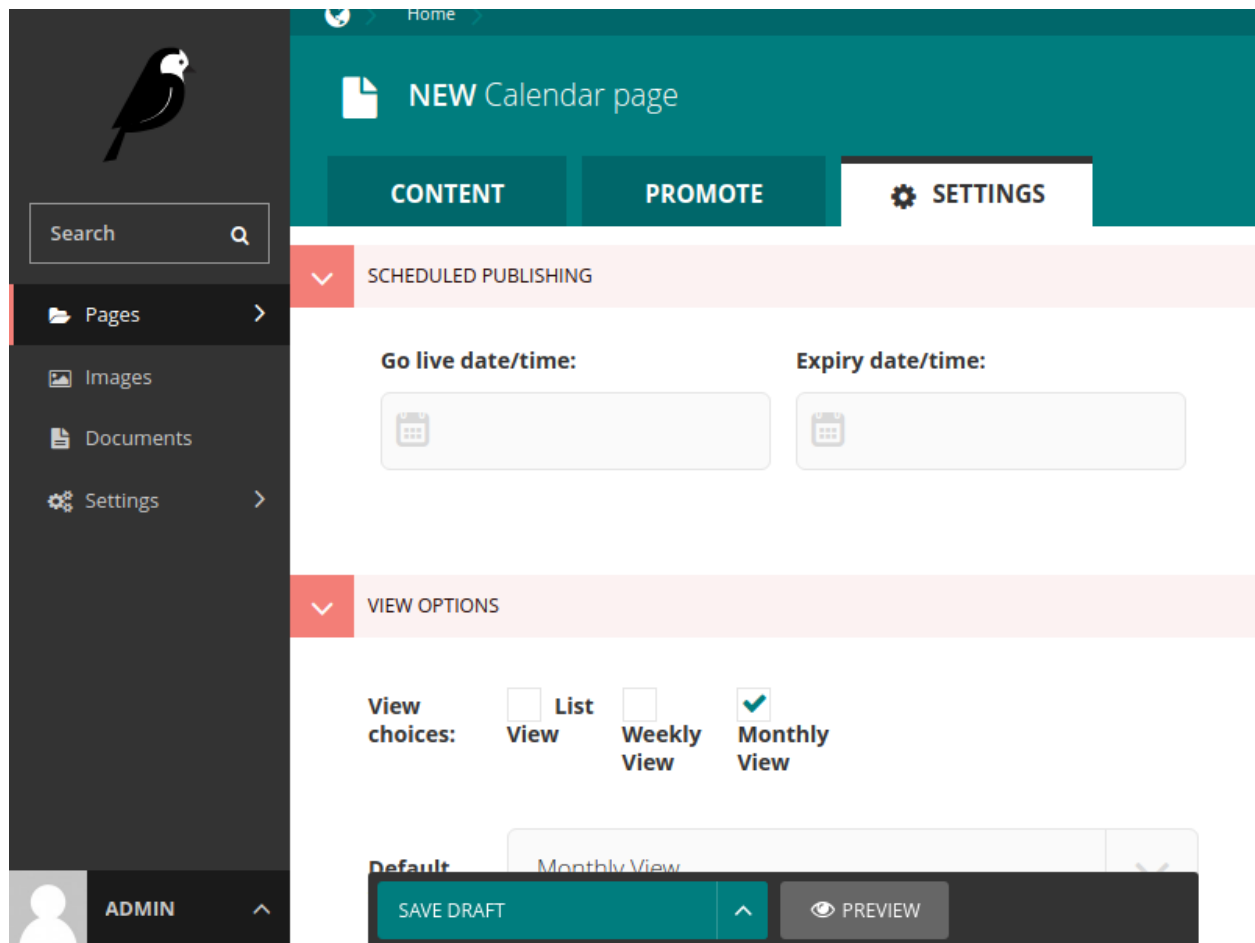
Home

NEW Calendar page

CONTENT

PROMOTE

SETTINGS

Search

Pages

Images

Documents

Settings

SCHEDULED PUBLISHING

Go live date/time:

Expiry date/time:

VIEW OPTIONS

View choices:

List View

Weekly View

Monthly View

Default

Monthly View

ADMIN

SAVE DRAFT

PREVIEW